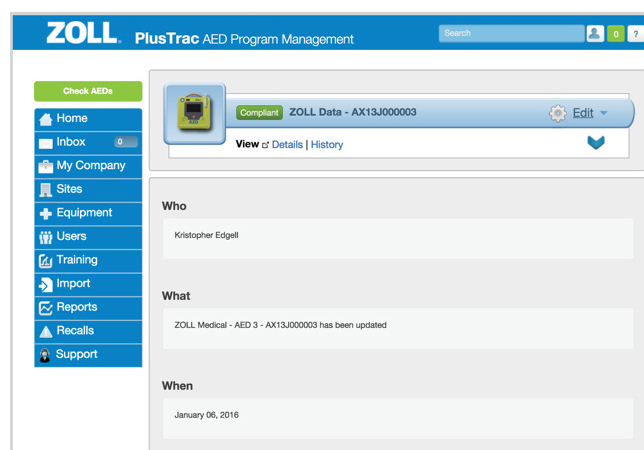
ZOLL. PlusTrac AED Program Management

Search

0

?

Check AEDs

Home

Inbox 0

My Company

Sites

Equipment

Users

Training

Import

Reports

Recalls

Support

Compliant ZOLL Data - AX13J000003

Edit

View Details | History

Who

Kristopher Edgell

What

ZOLL Medical - AED 3 - AX13J000003 has been updated

When

January 06, 2016